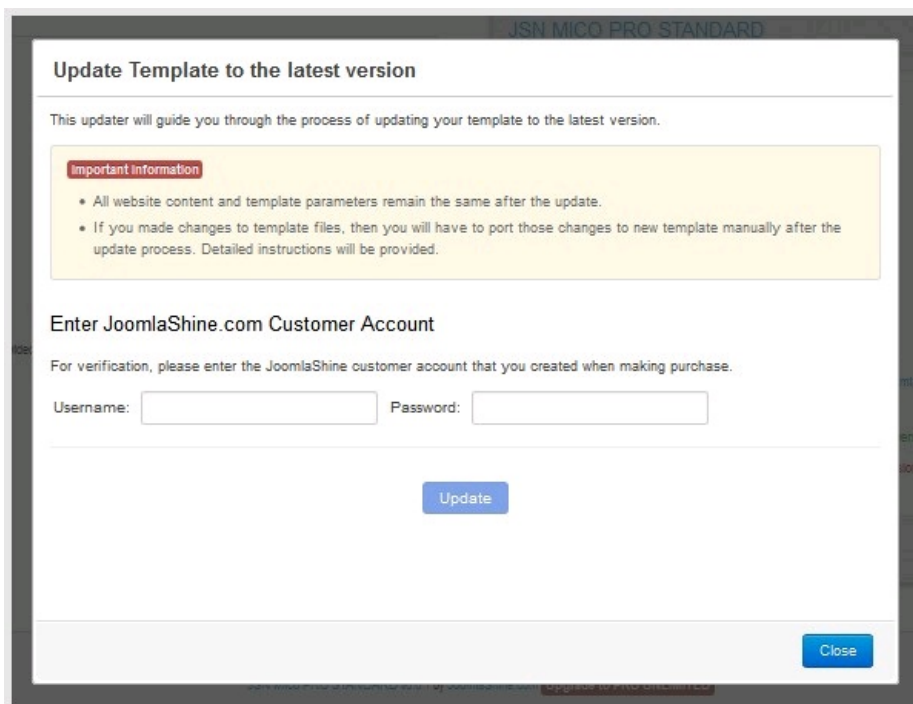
JSN MICO PRO STANDARD

Update Template to the latest version

This updater will guide you through the process of updating your template to the latest version.

Important Information

- All website content and template parameters remain the same after the update.
- If you made changes to template files, then you will have to port those changes to new template manually after the update process. Detailed instructions will be provided.

Enter JoomlaShine.com Customer Account

For verification, please enter the JoomlaShine customer account that you created when making purchase.

Username: Password:

Update

Close

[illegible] Upgrade to PRO UNLIMITED